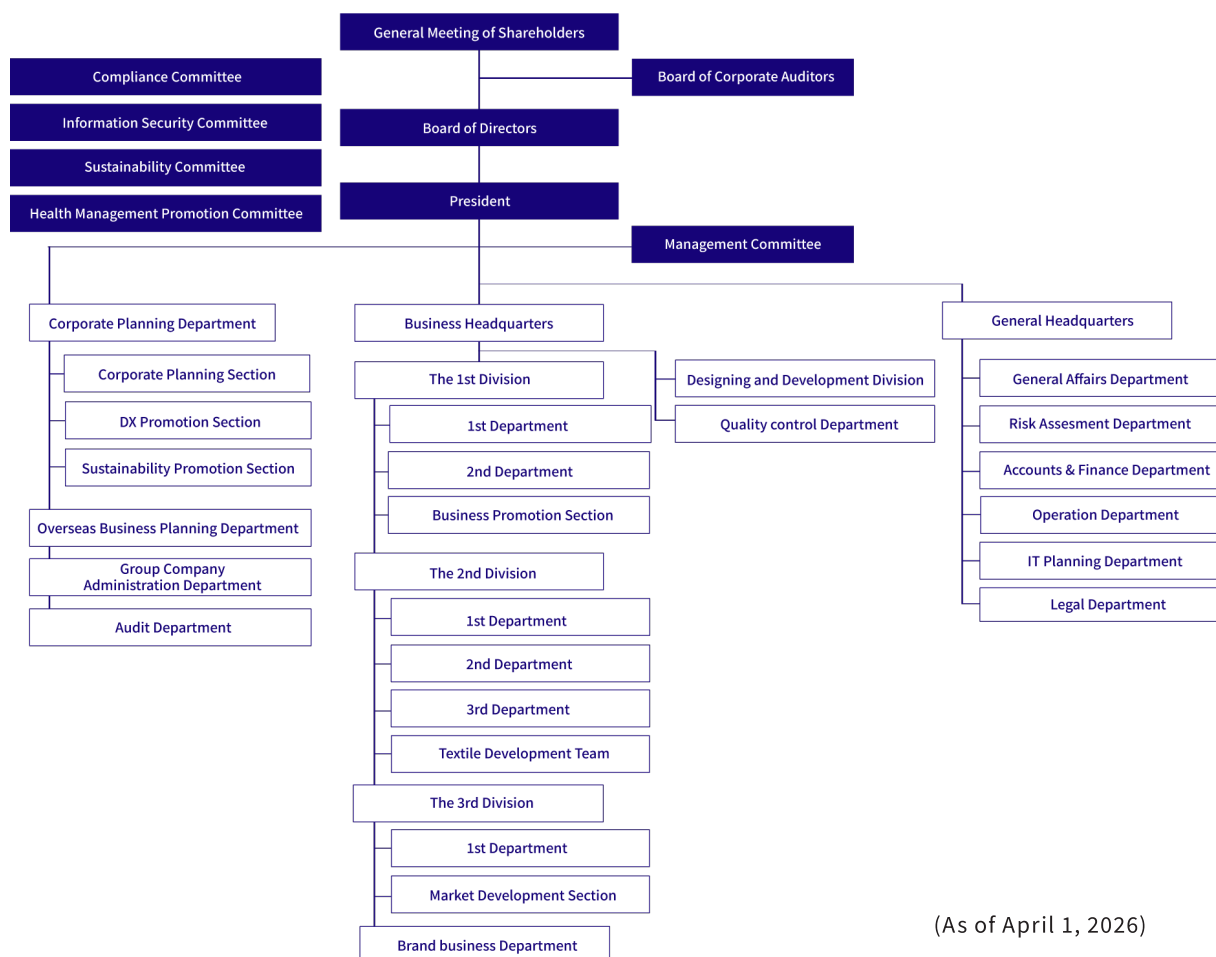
General Meeting of Shareholders

Compliance Committee

Information Security Committee

Sustainability Committee

Health Management Promotion Committee

Board of Corporate Auditors

Board of Directors

President

Management Committee

Corporate Planning Department

Corporate Planning Section

DX Promotion Section

Sustainability Promotion Section

Overseas Business Planning Department

Group Company Administration Department

Audit Department

Business Headquarters

The 1st Division

1st Department

2nd Department

Business Promotion Section

The 2nd Division

1st Department

2nd Department

3rd Department

Textile Development Team

The 3rd Division

1st Department

Market Development Section

Brand business Department

Designing and Development Division

Quality control Department

General Headquarters

General Affairs Department

Risk Assesment Department

Accounts & Finance Department

Operation Department

IT Planning Department

Legal Department

(As of April 1, 2026)